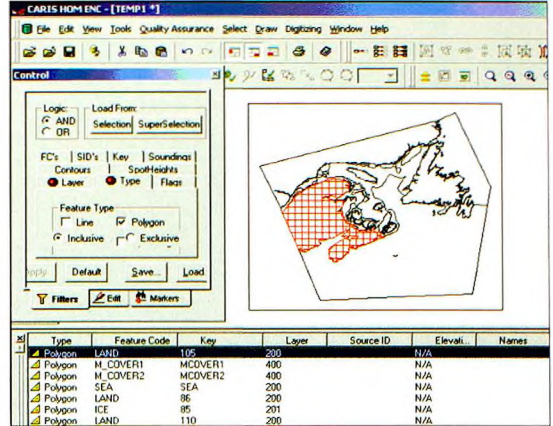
CARIS HOM ENC - [TEMP1 *]

File Edit View Tools Quality Assurance Select Draw Digitizing Window Help

Control

Logic:
AND
OR

Load From:
Selection SuperSelection

FC's | SID's | Key | Soundings
Contours | SpotHeights
Layer | Type | Flags

Feature Type
Line
Polygon
Inclusive
Exclusive

Apply Default Save... Load

Filters Edit Markers

| Type | Feature Code | Key | Layer | Source ID | Elevati... | Names |
|---|---|---|---|---|---|---|
| Polygon | LAND | 105 | 200 | | N/A | |
| Polygon | M_COVER1 | MCOVER1 | 400 | | N/A | |
| Polygon | M_COVER2 | MCOVER2 | 400 | | N/A | |
| Polygon | SEA | SEA | 200 | | N/A | |
| Polygon | LAND | 86 | 200 | | N/A | |
| Polygon | ICE | 85 | 201 | | N/A | |
| Polygon | LAND | 110 | 200 | | N/A | |